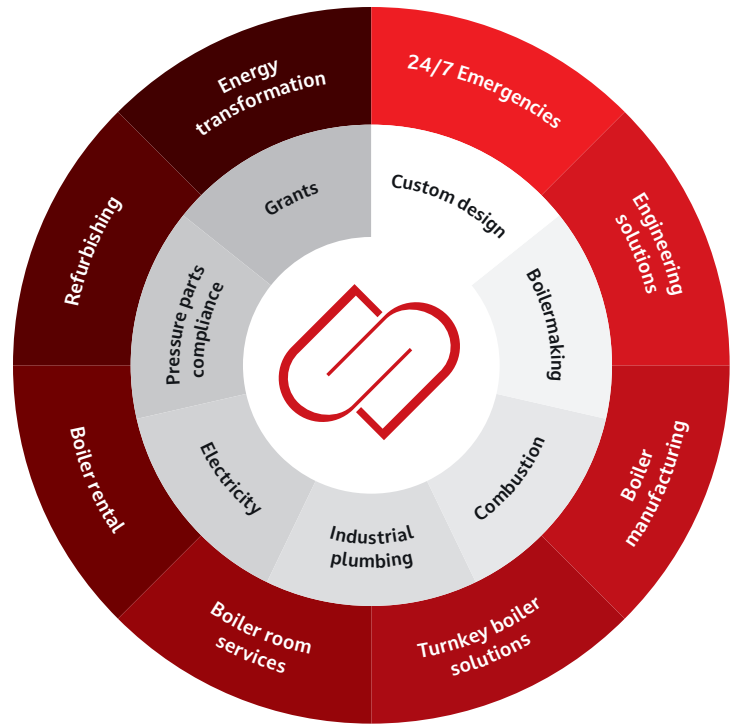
24/7 Emergencies

Engineering solutions

Boiler manufacturing

Turnkey boiler solutions

Boiler room services

Boiler rental

Refurbishing

Energy transformation

Custom design

Boilermaking

Combustion

Industrial plumbing

Electricity

Pressure parts compliance

Grants